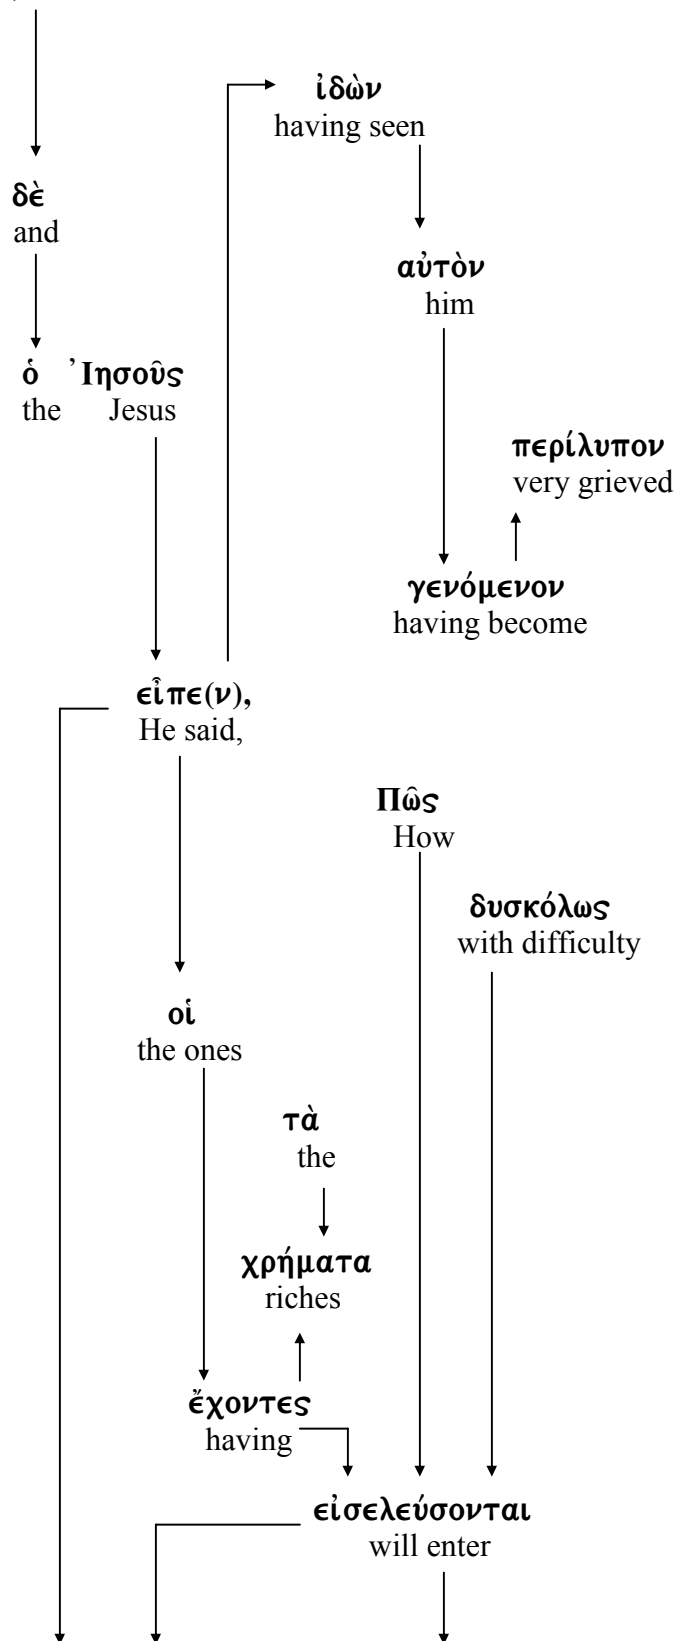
ἰδὼν
having seen

δὲ
and

αὐτὸν
him

ὁ Ἰησοῦς
the Jesus

περίλυπον
very grieved

γενόμενον
having become

εἶπε(ν),
He said,

Πῶς
How

δυσκόλως
with difficulty

οἱ
the ones

τὰ
the

χρήματα
riches

ἔχοντες
having

εἰσελεύσονται
will enter